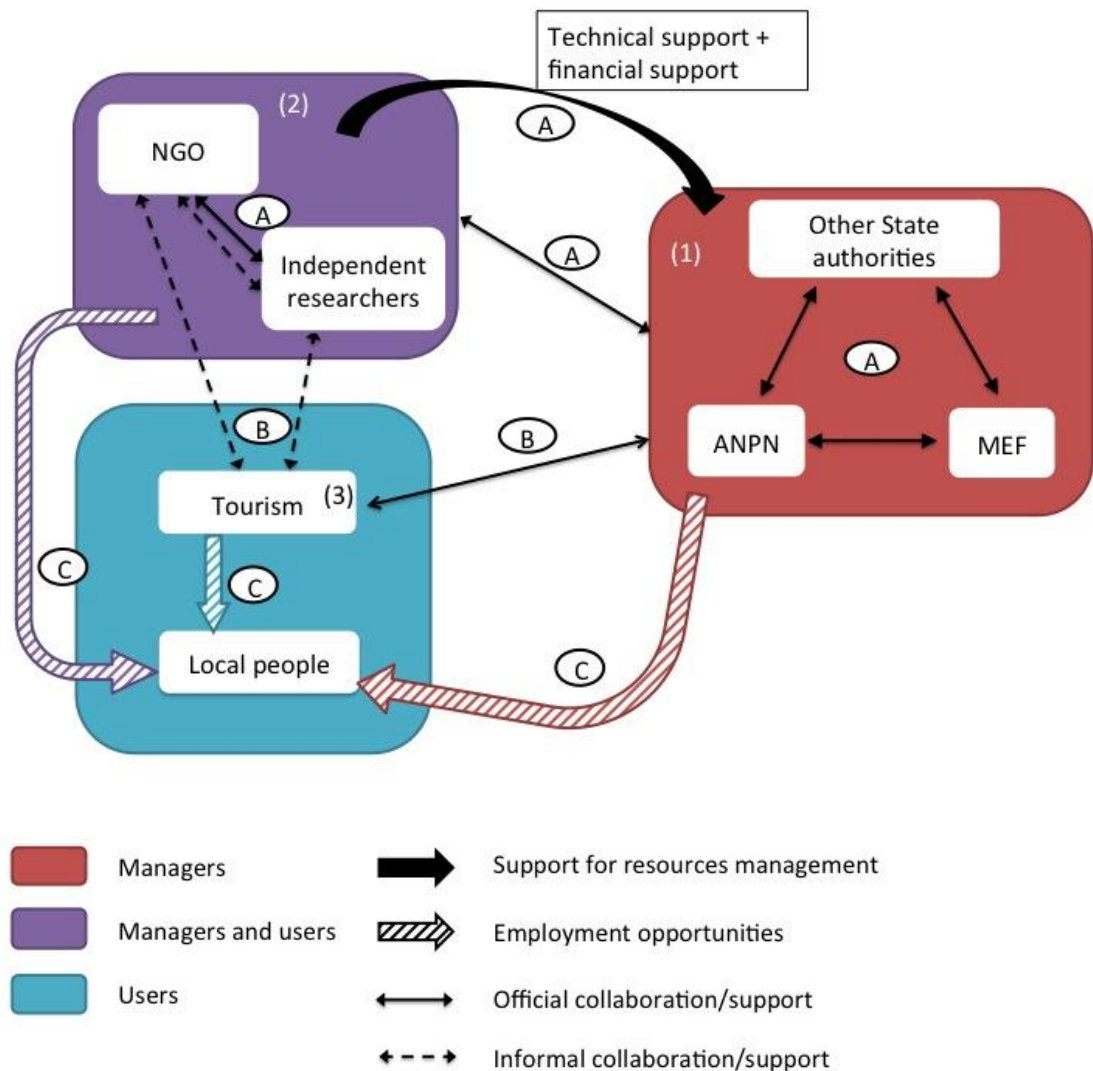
Technical support + financial support

(2)

NGO

A

Independent researchers

A

A

(1)

Other State authorities

A

ANPN

MEF

B

B

Tourism (3)

C

C

Local people

C

Managers

Managers and users

Users

Support for resources management

Employment opportunities

Official collaboration/support

Informal collaboration/support